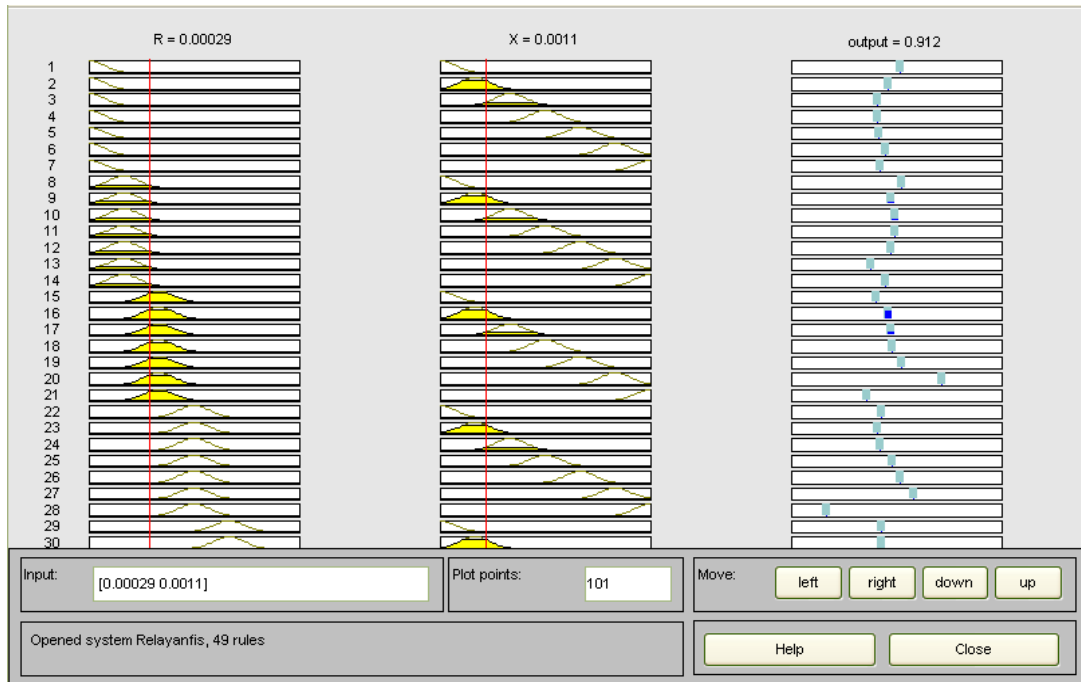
R = 0.00029

X = 0.0011

output = 0.912

1
2
3
4
5
6
7
8
9
10
11
12
13
14
15
16
17
18
19
20
21
22
23
24
25
26
27
28
29
30

Input: [0.00029 0.0011]

Plot points: 101

Move: left right down up

Opened system Relayanfis, 49 rules

Help Close